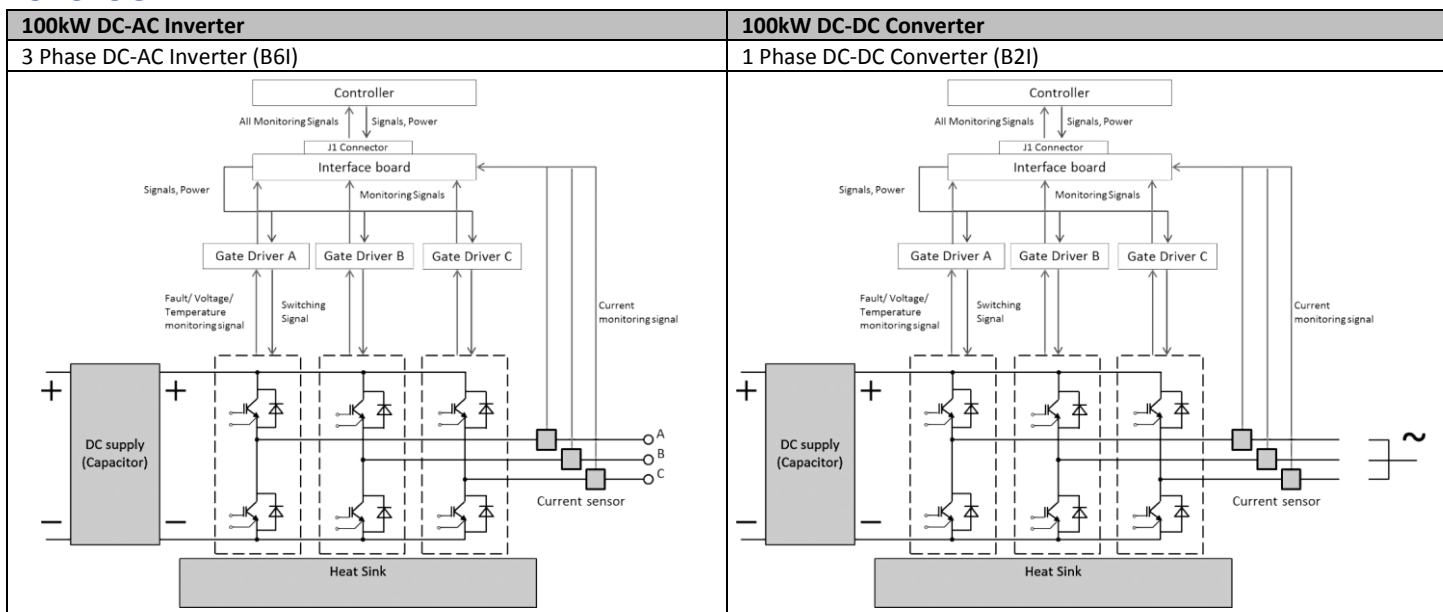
| 100kW DC-AC Inverter | 100kW DC-DC Converter |
|---|---|
| 3 Phase DC-AC Inverter (B6I) | 1 Phase DC-DC Converter (B2I) |
| Controller<br>All Monitoring Signals<br>Signals, Power<br>J1 Connector<br>Interface board<br>Signals, Power<br>Monitoring Signals<br>Gate Driver A<br>Gate Driver B<br>Gate Driver C<br>Fault/ Voltage/ Temperature monitoring signal<br>Switching Signal<br>Current monitoring signal<br>+<br>+<br>DC supply (Capacitor)<br>−<br>−<br>A<br>B<br>C<br>Current sensor<br>Heat Sink | Controller<br>All Monitoring Signals<br>Signals, Power<br>J1 Connector<br>Interface board<br>Signals, Power<br>Monitoring Signals<br>Gate Driver A<br>Gate Driver B<br>Gate Driver C<br>Fault/ Voltage/ Temperature monitoring signal<br>Switching Signal<br>Current monitoring signal<br>+<br>+<br>DC supply (Capacitor)<br>−<br>−<br>~<br>Current sensor<br>Heat Sink |